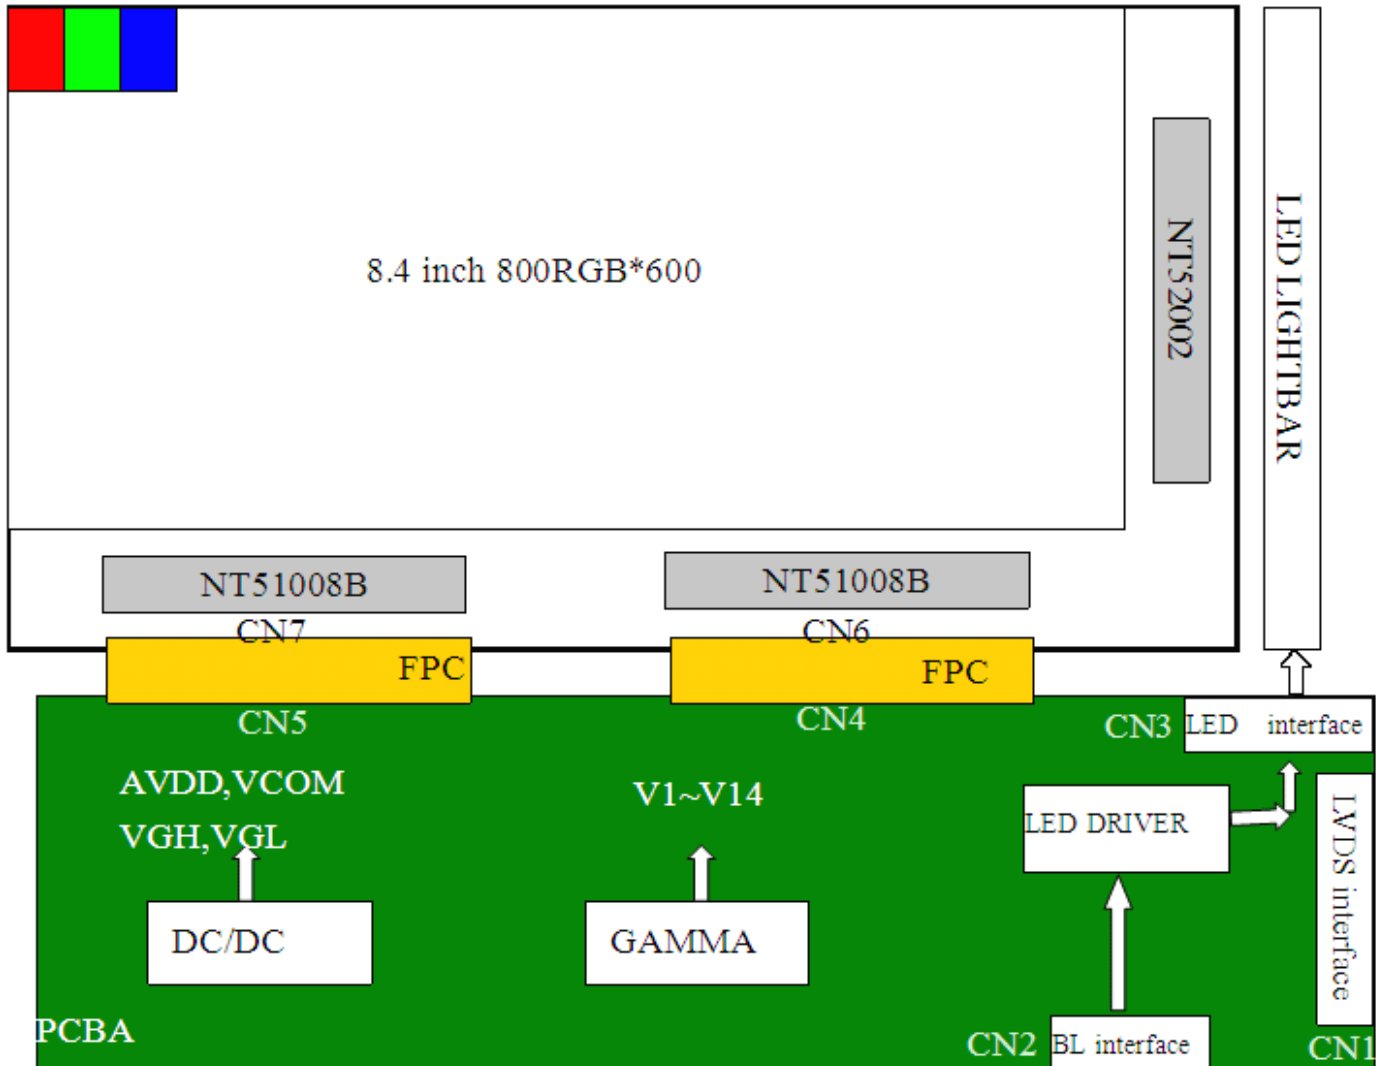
8.4 inch 800RGB*600

NT52002

LED LIGHTBAR

NT51008B

NT51008B

CN7

CN6

FPC

FPC

CN5

CN4

CN3

LED interface

AVDD,VCOM

VGH,VGL

V1~V14

LED DRIVER

LVDS interface

DC/DC

GAMMA

PCBA

CN2

BL interface

CN1